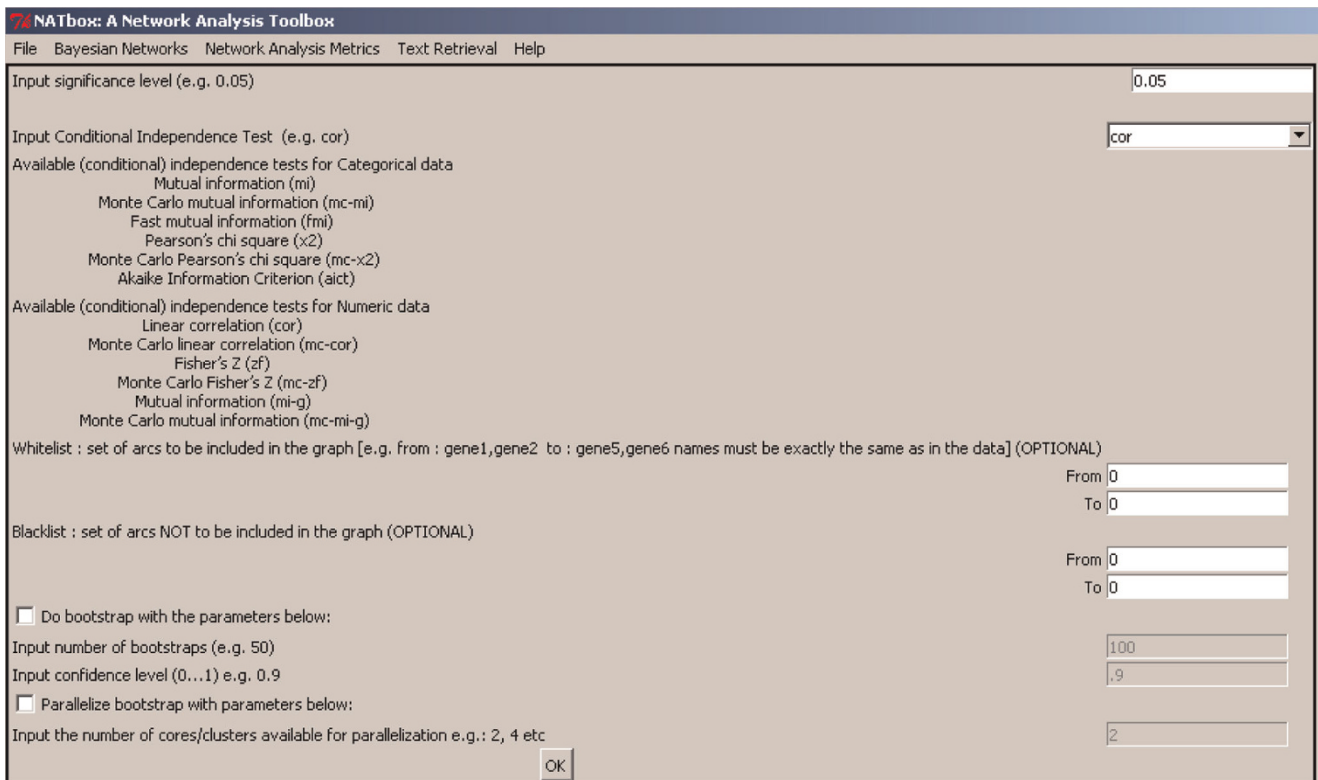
NATbox: A Network Analysis Toolbox

File Bayesian Networks Network Analysis Metrics Text Retrieval Help

Input significance level (e.g. 0.05)
0.05

Input Conditional Independence Test (e.g. cor)
cor

Available (conditional) independence tests for Categorical data
Mutual information (mi)
Monte Carlo mutual information (mc-mi)
Fast mutual information (fmi)
Pearson's chi square (x2)
Monte Carlo Pearson's chi square (mc-x2)
Akaike Information Criterion (aict)

Available (conditional) independence tests for Numeric data
Linear correlation (cor)
Monte Carlo linear correlation (mc-cor)
Fisher's Z (zf)
Monte Carlo Fisher's Z (mc-zf)
Mutual information (mi-g)
Monte Carlo mutual information (mc-mi-g)

Whitelist : set of arcs to be included in the graph [e.g. from : gene1,gene2 to : gene5,gene6 names must be exactly the same as in the data] (OPTIONAL)
From 0
To 0

Blacklist : set of arcs NOT to be included in the graph (OPTIONAL)
From 0
To 0

Do bootstrap with the parameters below:

Input number of bootstraps (e.g. 50)
100

Input confidence level (0...1) e.g. 0.9
.9

Parallelize bootstrap with parameters below:

Input the number of cores/clusters available for parallelization e.g.: 2, 4 etc
2

OK